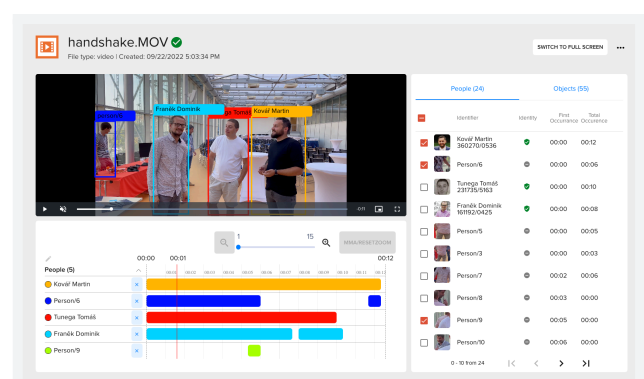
handshake.MOV
File type: video | Created: 09/22/2022 5:03:34 PM

SWITCH TO FULL SCREEN

Person/6
Franěk Dominik
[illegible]ga Tomáš
Kovář Martin

0:11

1
15
MMA/RESETZOOM

00:00
00:01
00:12

People (5)
Kovář Martin
Person/6
Tunega Tomáš
Franěk Dominik
Person/9

People (24)
Objects (55)

| | | Identifier | Identity | First Occurence | Total Occurence |
|---|---|---|---|---|---|
| | | Kovář Martin 360270/0536 | | 00:00 | 00:12 |
| | | Person/6 | | 00:00 | 00:06 |
| | | Tunega Tomáš 231735/5163 | | 00:00 | 00:10 |
| | | Franěk Dominik 161192/0425 | | 00:00 | 00:08 |
| | | Person/5 | | 00:00 | 00:05 |
| | | Person/3 | | 00:00 | 00:05 |
| | | Person/7 | | 00:02 | 00:06 |
| | | Person/8 | | 00:03 | 00:00 |
| | | Person/9 | | 00:05 | 00:00 |
| | | Person/10 | | 00:06 | 00:00 |

0 - 10 from 24